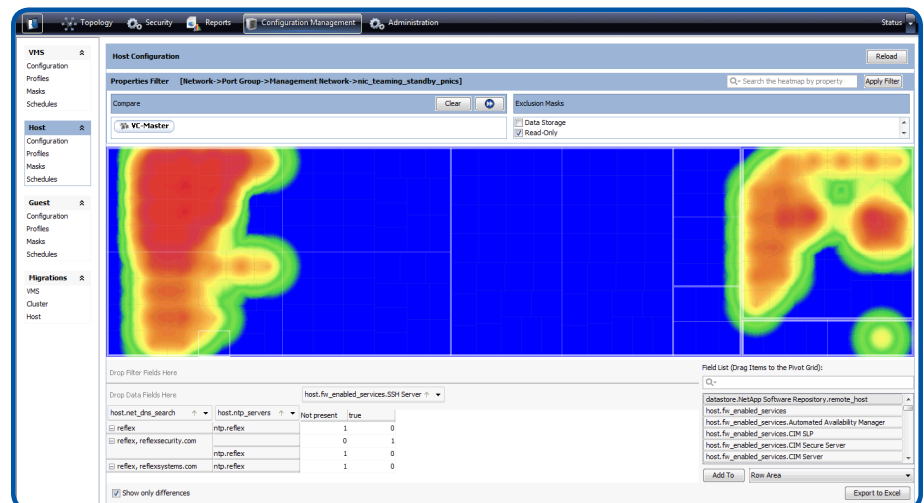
Topology Security Reports Configuration Management Administration Status

VMS
Configuration
Profiles
Masks
Schedules

Host
Configuration
Profiles
Masks
Schedules

Guest
Configuration
Profiles
Masks
Schedules

Migrations
VMS
Cluster
Host

Host Configuration

Reload

Properties Filter [Network->Port Group->Management Network->nic_teaming_standby_pnics]

Search the heatmap by property

Apply Filter

Compare

Clear

VC-Master

Exclusion Masks

Data Storage
Read-Only

Drop Filter Fields Here

Drop Data Fields Here

host.fw_enabled_services.SSH Server

| host.net_dns_search | host.ntp_servers | Not present | true |
|---|---|---|---|
| reflex | ntp.reflex | 1 | 0 |
| reflex, reflexsecurity.com | | 0 | 1 |
| | ntp.reflex | 1 | 0 |
| reflex, reflexsystems.com | ntp.reflex | 1 | 0 |

Show only differences

Field List (Drag Items to the Pivot Grid):

datastore.NetApp Software Repository.remote_host
host.fw_enabled_services
host.fw_enabled_services.Automated Availability Manager
host.fw_enabled_services.CIM SLP
host.fw_enabled_services.CIM Secure Server
host.fw_enabled_services.CIM Server

Add To

Row Area

Export to Excel